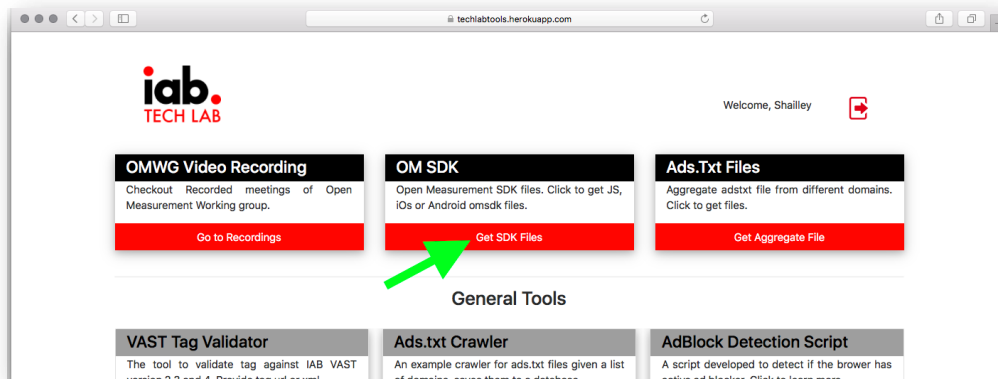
techlabtools.herokuapp.com

iab.
TECH LAB

Welcome, Shailley

OMWG Video Recording
Checkout Recorded meetings of Open Measurement Working group.
Go to Recordings

OM SDK
Open Measurement SDK files. Click to get JS, iOs or Android omsdk files.
Get SDK Files

Ads.Txt Files
Aggregate adstxt file from different domains. Click to get files.
Get Aggregate File

General Tools

VAST Tag Validator
The tool to validate tag against IAB VAST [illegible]

Ads.txt Crawler
An example crawler for ads.txt files given a list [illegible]

AdBlock Detection Script
A script developed to detect if the brower has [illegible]